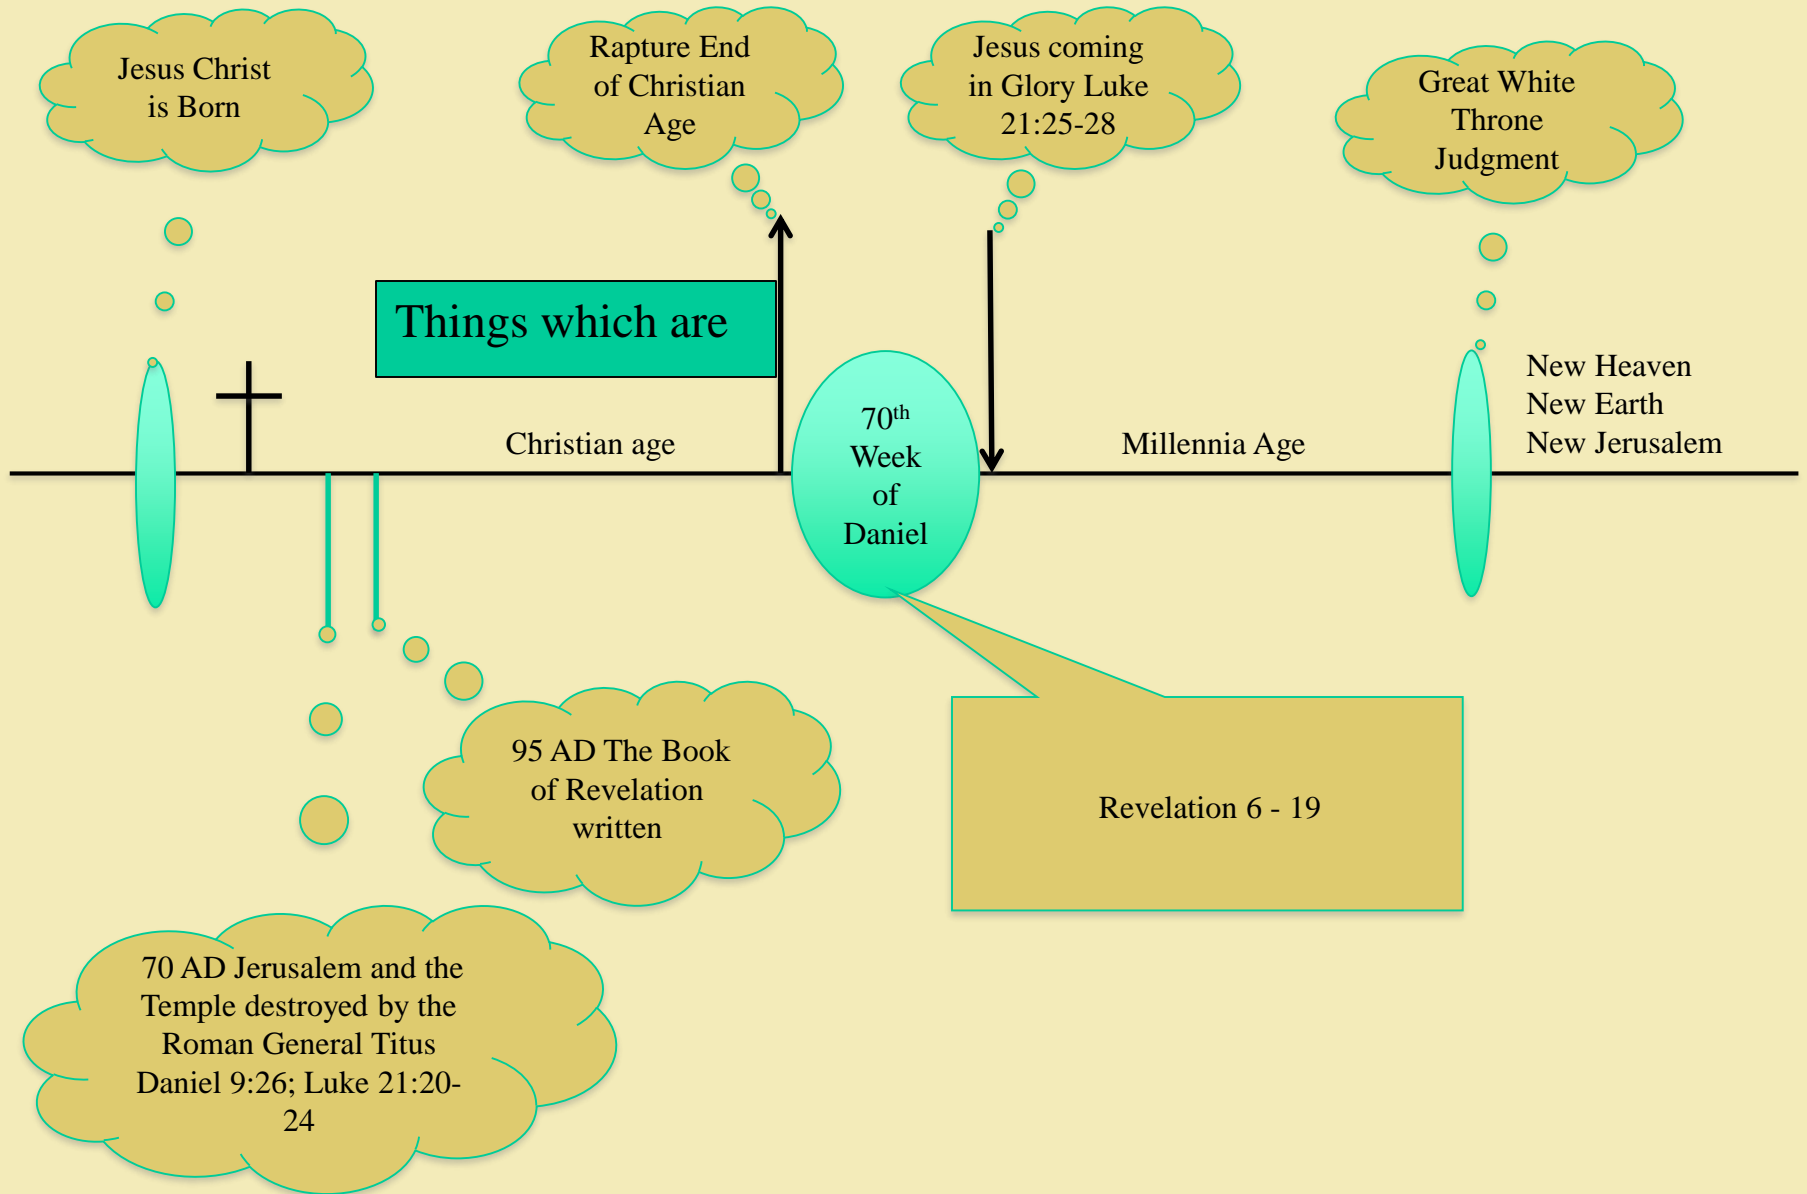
Jesus Christ is Born

Rapture End of Christian Age

Jesus coming in Glory Luke 21:25-28

Great White Throne Judgment

Things which are

New Heaven
New Earth
New Jerusalem

Christian age

$70^{th}$ Week of Daniel

Millennia Age

95 AD The Book of Revelation written

Revelation 6 - 19

70 AD Jerusalem and the Temple destroyed by the Roman General Titus Daniel 9:26; Luke 21:20-24